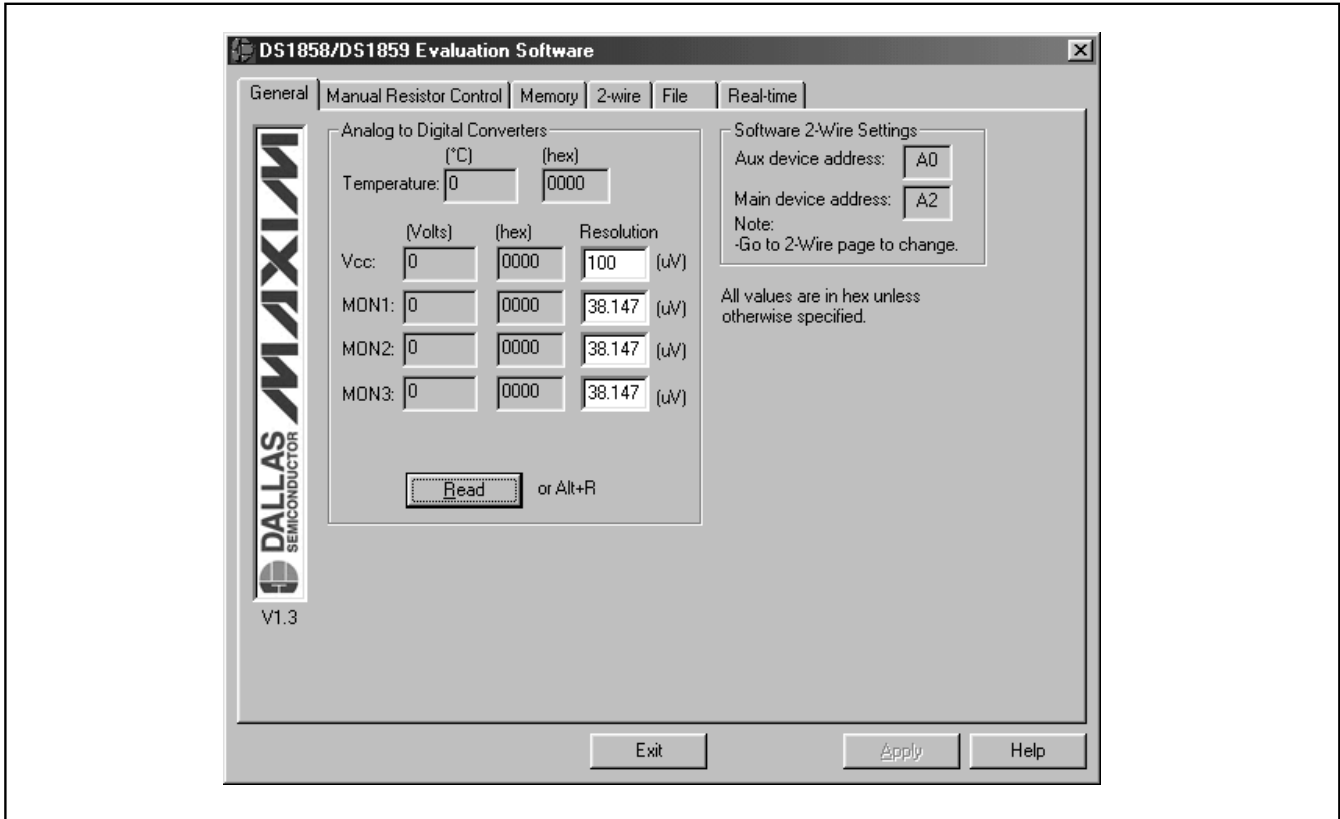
DS1858/DS1859 Evaluation Software

General | Manual Resistor Control | Memory | 2-wire | File | Real-time

MAXIM DALLAS SEMICONDUCTOR

V1.3

Analog to Digital Converters

| | (°C) | (hex) | |
|---|---|---|---|
| Temperature: | 0 | 0000 | |

| | (Volts) | (hex) | Resolution | |
|---|---|---|---|---|
| Vcc: | 0 | 0000 | 100 | (uV) |
| MON1: | 0 | 0000 | 38.147 | (uV) |
| MON2: | 0 | 0000 | 38.147 | (uV) |
| MON3: | 0 | 0000 | 38.147 | (uV) |

Read or Alt+R

Software 2-Wire Settings

Aux device address: A0

Main device address: A2

Note:
-Go to 2-Wire page to change.

All values are in hex unless otherwise specified.

Exit

Apply

Help